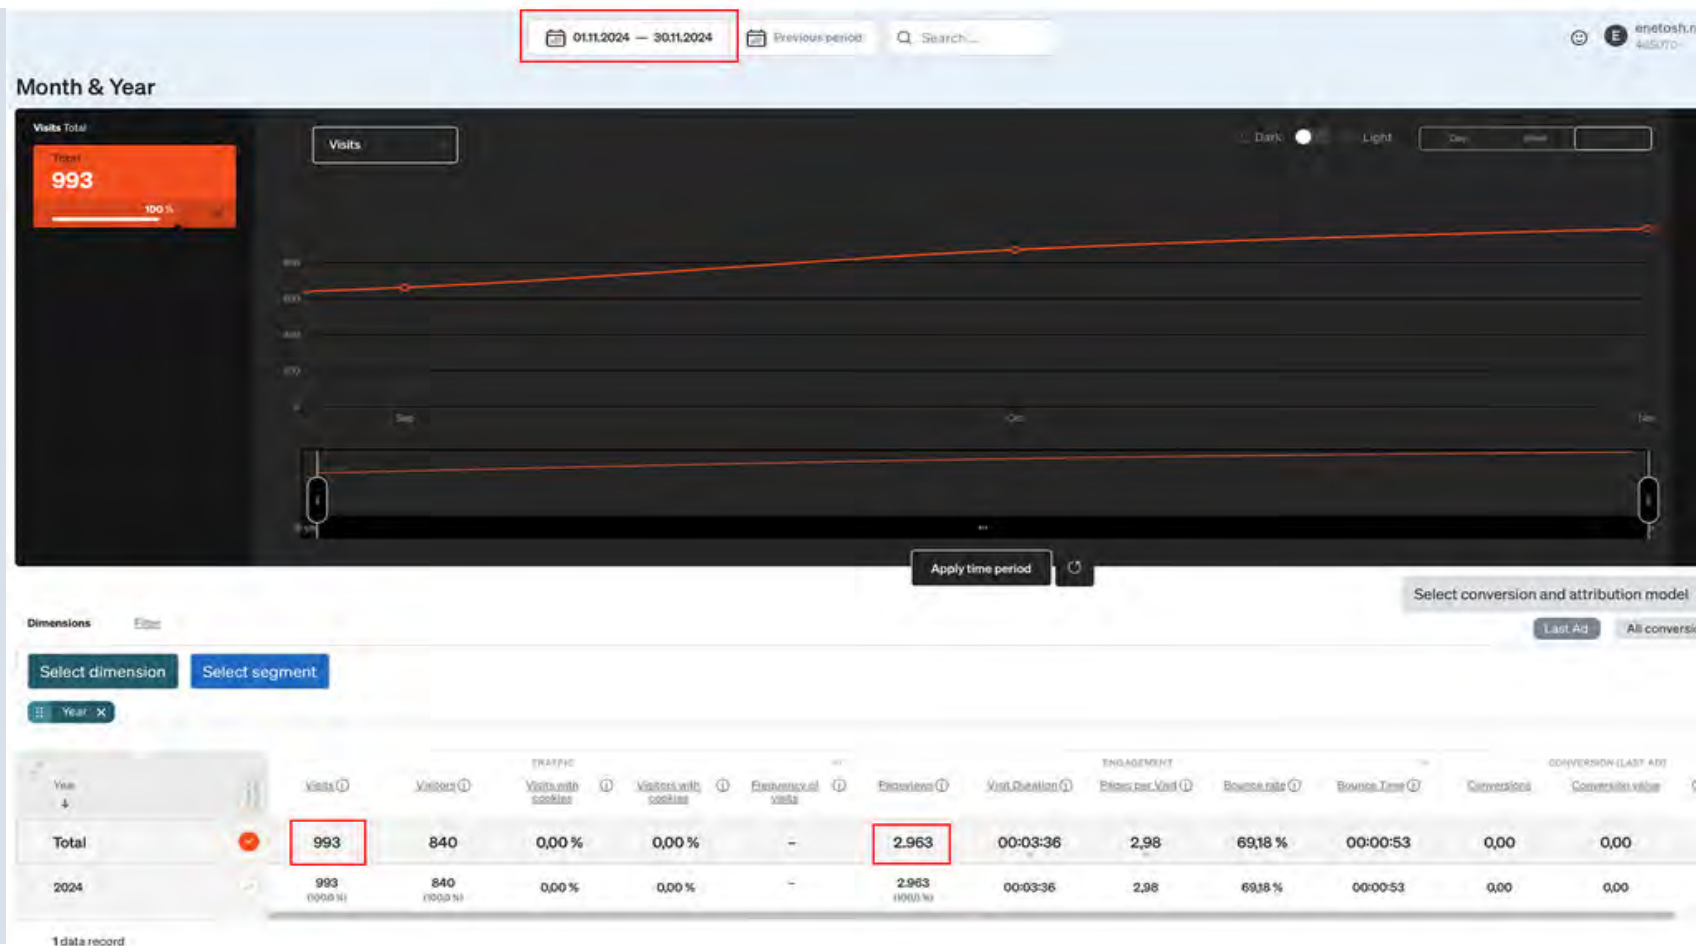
01.11.2024 — 30.11.2024
Previous period
Search...
enetosh.n

Month & Year

Visits Total
Total
993
100 %

Visits

Dark
Light

Sep
Oct
Nov

Apply time period

Select conversion and attribution model
Last Ad
All conversi

Dimensions
Filter

Select dimension
Select segment
Year

| Year | Visits | Visitors | Visits with cookies | Visitors with cookies | Frequency of visits | Pageviews | Visit Duration | Pages per Visit | Bounce rate | Bounce Time | Conversions | Conversion value |
|---|---|---|---|---|---|---|---|---|---|---|---|---|
| Total | 993 | 840 | 0,00 % | 0,00 % | - | 2.963 | 00:03:36 | 2,98 | 69,18 % | 00:00:53 | 0,00 | 0,00 |
| 2024 | 993 | 840 | 0,00 % | 0,00 % | - | 2.963 | 00:03:36 | 2,98 | 69,18 % | 00:00:53 | 0,00 | 0,00 |

1 data record